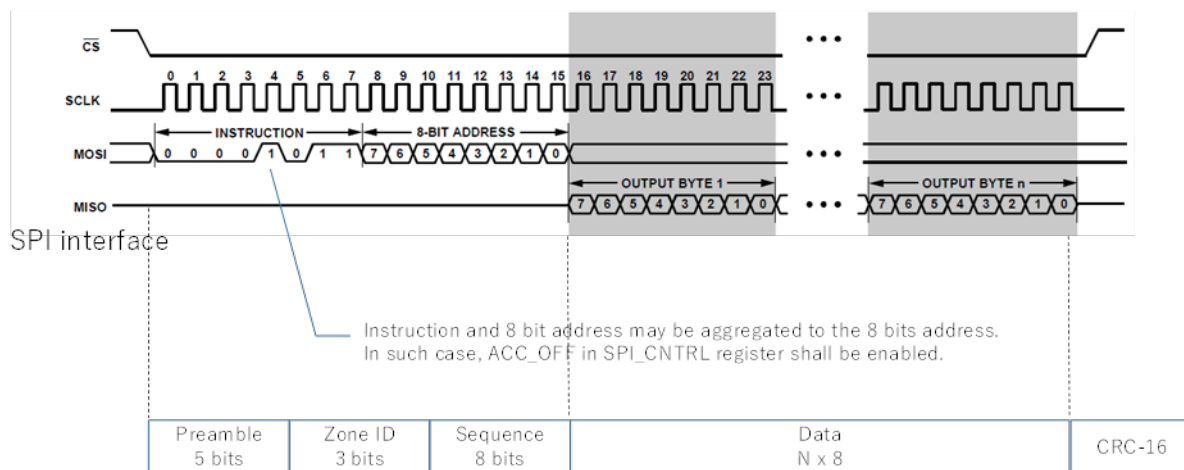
$\overline{CS}$

SCLK

0 1 2 3 4 5 6 7 8 9 10 11 12 13 14 15 16 17 18 19 20 21 22 23

• • •

INSTRUCTION

8-BIT ADDRESS

MOSI

0 0 0 0 1 0 1 1 7 6 5 4 3 2 1 0

OUTPUT BYTE 1

OUTPUT BYTE n

MISO

7 6 5 4 3 2 1 0

7 6 5 4 3 2 1 0

SPI interface

Instruction and 8 bit address may be aggregated to the 8 bits address.
In such case, ACC_OFF in SPI_CNTRL register shall be enabled.

| Preamble 5 bits | Zone ID 3 bits | Sequence 8 bits | Data N x 8 | CRC-16 |
|---|---|---|---|---|